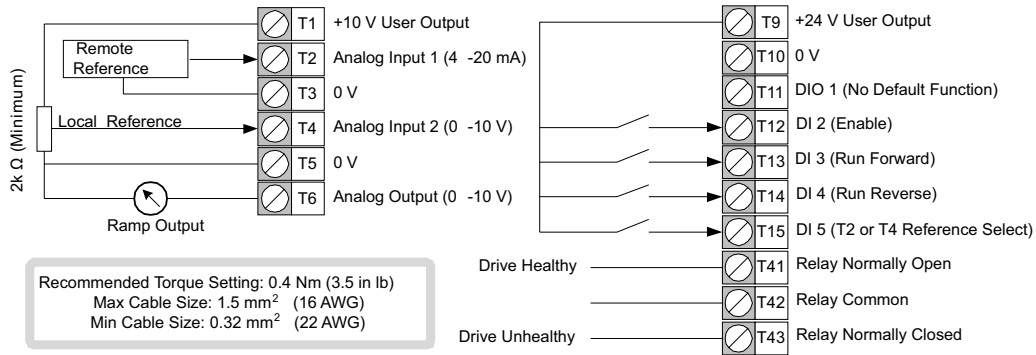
T1 +10 V User Output

Remote Reference

T2 Analog Input 1 (4 -20 mA)

T3 0 V

2k Ω (Minimum)

Local Reference

T4 Analog Input 2 (0 -10 V)

T5 0 V

T6 Analog Output (0 -10 V)

Ramp Output

T9 +24 V User Output

T10 0 V

T11 DIO 1 (No Default Function)

T12 DI 2 (Enable)

T13 DI 3 (Run Forward)

T14 DI 4 (Run Reverse)

T15 DI 5 (T2 or T4 Reference Select)

Drive Healthy

T41 Relay Normally Open

T42 Relay Common

Drive Unhealthy

T43 Relay Normally Closed

Recommended Torque Setting: 0.4 Nm (3.5 in lb)
Max Cable Size: 1.5 mm$^2$ (16 AWG)
Min Cable Size: 0.32 mm$^2$ (22 AWG)